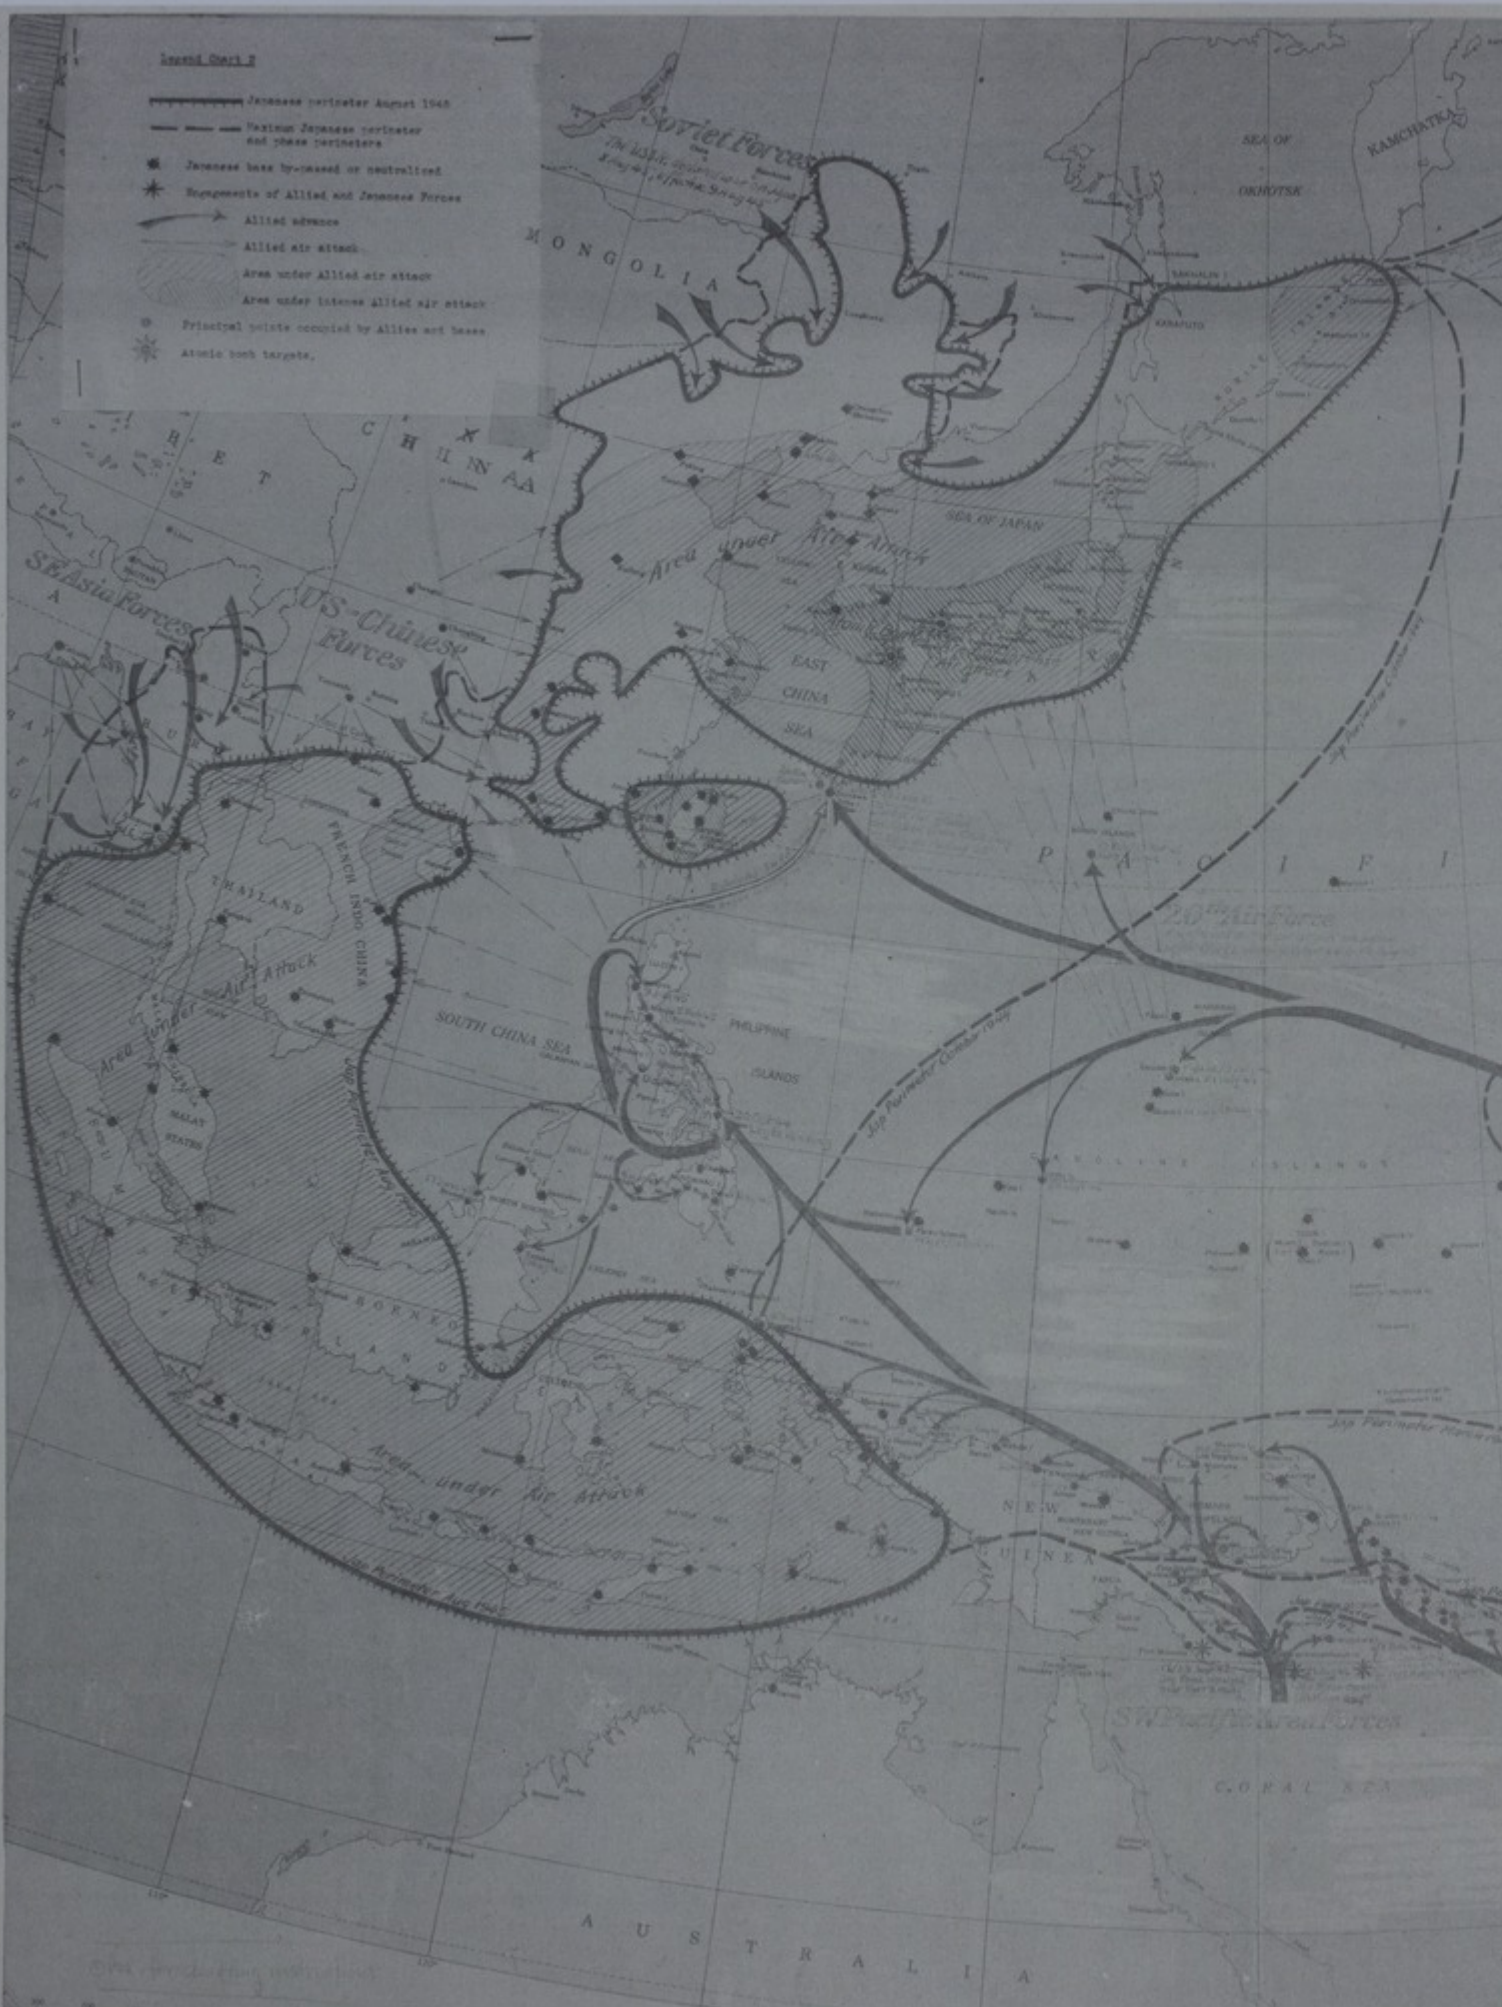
Legend Chart 2

Japanese perimeter August 1945

Maximum Japanese perimeter and phase perimeters

Japanese base by-passed or neutralized

Engagements of Allied and Japanese Forces

Allied advance

Allied air attack

Area under Allied air attack

Area under intense Allied air attack

Principal points occupied by Allies and bases

Atomic bomb targets.

Soviet Forces

MONGOLIA

SEA OF OKHOTSK

KAMCHATKA

KARAFUTO

SEA OF JAPAN

Area under Air Attack

EAST CHINA SEA

CHINA

TIBET

SE Asia Forces

US-Chinese Forces

THAILAND

FRENCH INDO CHINA

Area under Air Attack

SOUTH CHINA SEA

PHILIPPINE ISLANDS

MALAY STATES

BORNEO ISLAND

Jap Perimeter Aug 1945

Jap Perimeter October 1944

Area Under Air Attack

P A C I F I

20th Air Force

CAROLINE ISLANDS

NEW GUINEA

Jap Perimeter

SW Pacific Area Forces

CORAL SEA

AUSTRALIA